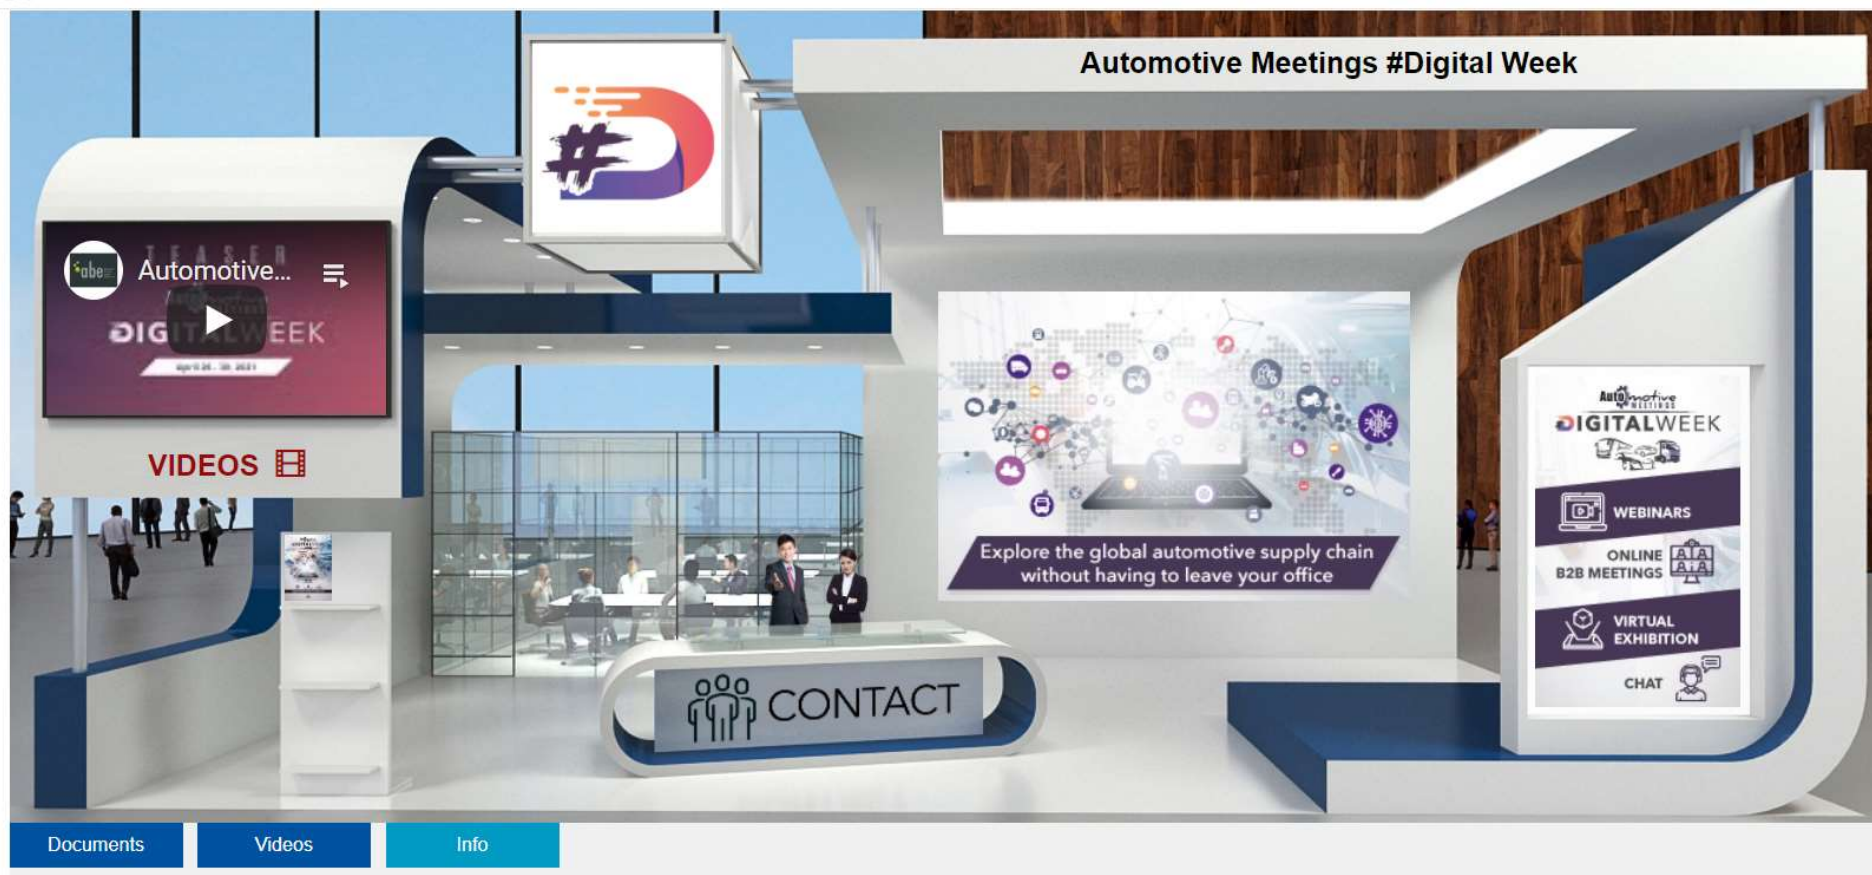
Automotive Meetings #Digital Week

#D

abe Automotive...

TEASER

DIGITALWEEK

april 26 - 30, 2021

VIDEOS

Explore the global automotive supply chain without having to leave your office

Automotive Meetings

DIGITALWEEK

WEBINARS

ONLINE B2B MEETINGS

VIRTUAL EXHIBITION

CHAT

CONTACT

Documents

Videos

Info